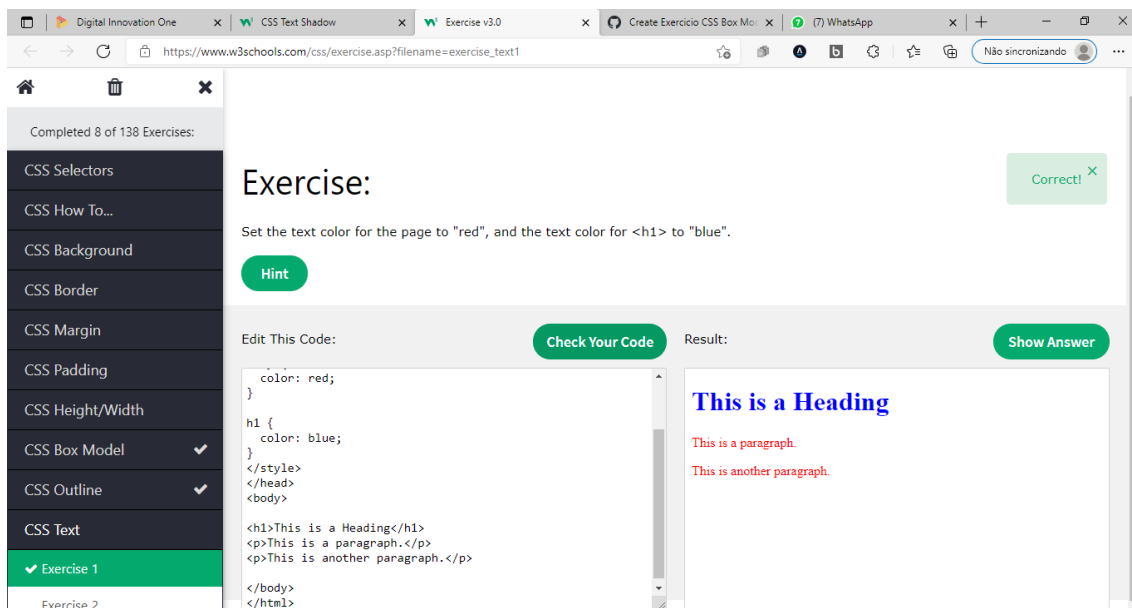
Digital Innovation One
CSS Text Shadow
Exercise v3.0
Create Exercicio CSS Box Mo
(7) WhatsApp

https://www.w3schools.com/css/exercise.asp?filename=exercise_text1

Não sincronizando

Completed 8 of 138 Exercises:

CSS Selectors
CSS How To...
CSS Background
CSS Border
CSS Margin
CSS Padding
CSS Height/Width
CSS Box Model
CSS Outline
CSS Text
Exercise 1
Exercise 2

Exercise:

Correct!

Set the text color for the page to "red", and the text color for <h1> to "blue".

Hint

Edit This Code:

Check Your Code

Result:

Show Answer

color: red;
}

h1 {
color: blue;
}
</style>
</head>
<body>

<h1>This is a Heading</h1>
<p>This is a paragraph.</p>
<p>This is another paragraph.</p>

</body>
</html>

This is a Heading

This is a paragraph.

This is another paragraph.